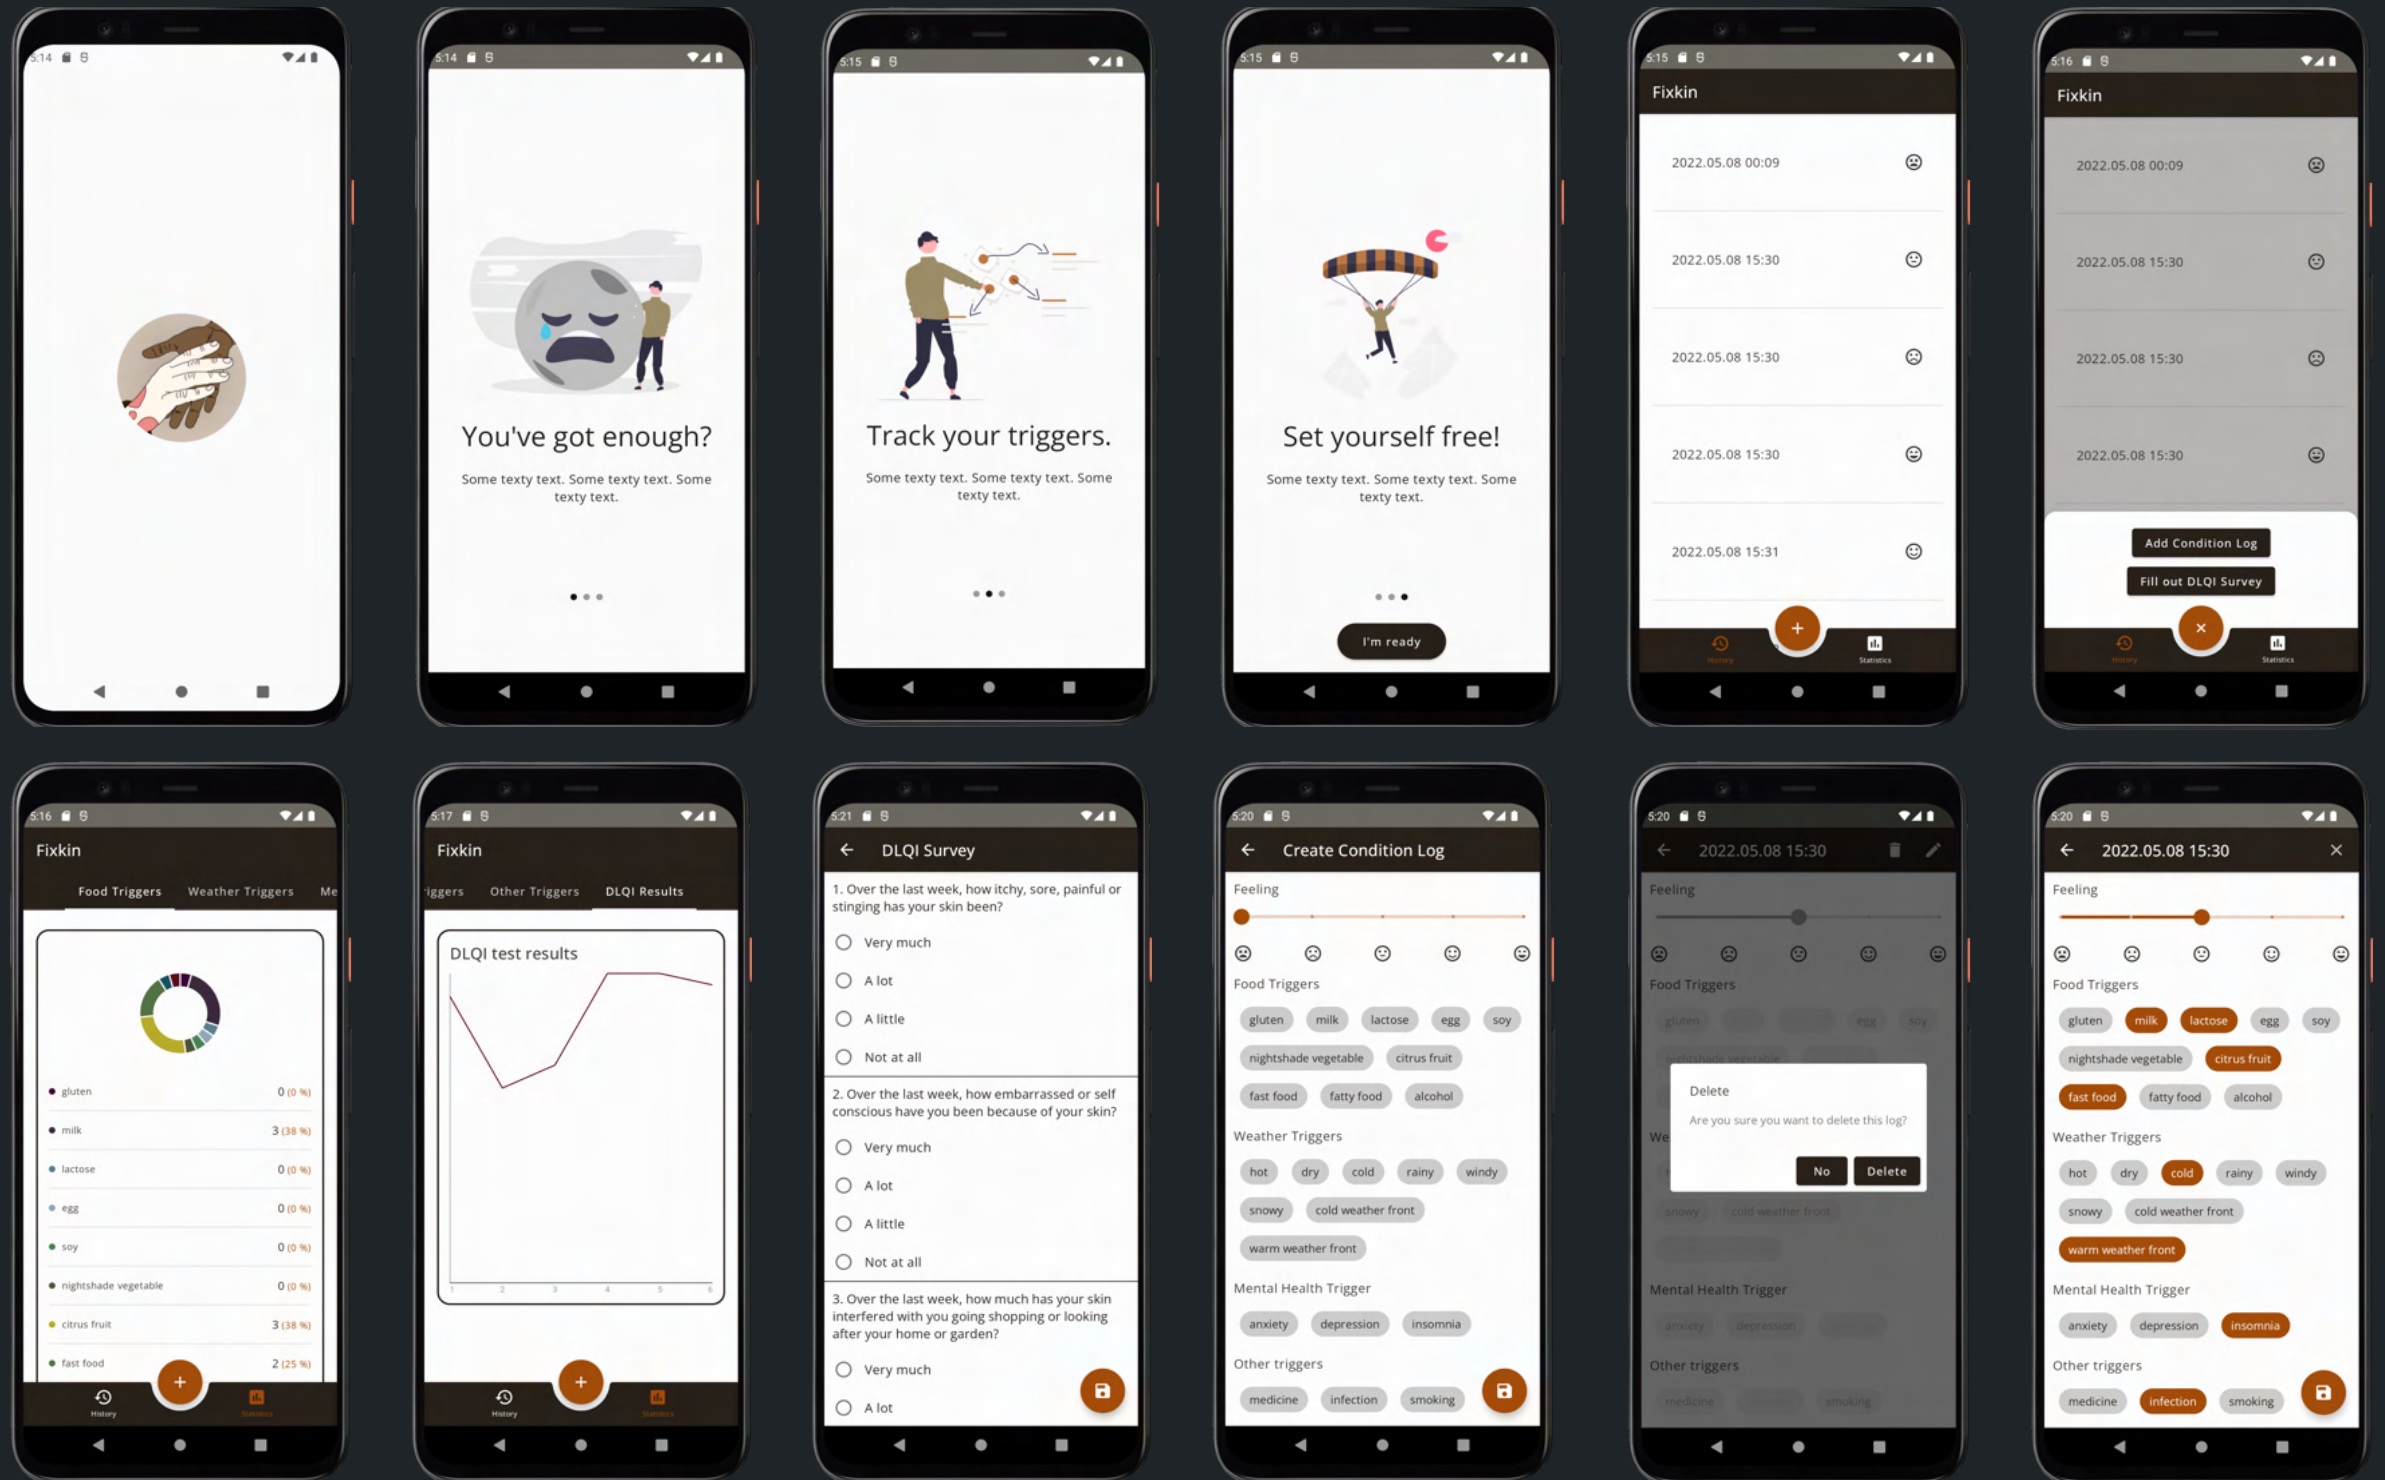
5:14

5:14

You've got enough?

Some texty text. Some texty text. Some texty text.

5:15

Track your triggers.

Some texty text. Some texty text. Some texty text.

5:15

Set yourself free!

Some texty text. Some texty text. Some texty text.

I'm ready

5:15

Fixkin

2022.05.08 00:09

2022.05.08 15:30

2022.05.08 15:30

2022.05.08 15:30

2022.05.08 15:31

History

Statistics

5:16

Fixkin

2022.05.08 00:09

2022.05.08 15:30

2022.05.08 15:30

2022.05.08 15:30

Add Condition Log

Fill out DLQI Survey

History

Statistics

5:16

Fixkin

Food Triggers | Weather Triggers | Me

| | |
|---|---|
| gluten | 0 (0 %) |
| milk | 3 (38 %) |
| lactose | 0 (0 %) |
| egg | 0 (0 %) |
| soy | 0 (0 %) |
| nightshade vegetable | 0 (0 %) |
| citrus fruit | 3 (38 %) |
| fast food | 2 (25 %) |

History

Statistics

5:17

Fixkin

iggers | Other Triggers | DLQI Results

DLQI test results

1 2 3 4 5 6

History

Statistics

5:21

DLQI Survey

1. Over the last week, how itchy, sore, painful or stinging has your skin been?

Very much
A lot
A little
Not at all

2. Over the last week, how embarrassed or self conscious have you been because of your skin?

Very much
A lot
A little
Not at all

3. Over the last week, how much has your skin interfered with you going shopping or looking after your home or garden?

Very much
A lot

5:20

Create Condition Log

Feeling

Food Triggers

gluten milk lactose egg soy
nightshade vegetable citrus fruit
fast food fatty food alcohol

Weather Triggers

hot dry cold rainy windy
snowy cold weather front
warm weather front

Mental Health Trigger

anxiety depression insomnia

Other triggers

medicine infection smoking

5:20

2022.05.08 15:30

Feeling

Food Triggers

gluten egg soy

nightshade vegetable

We

Delete

Are you sure you want to delete this log?

No Delete

snowy cold weather front

Mental Health Trigger

anxiety depression

Other triggers

medicine smoking

5:20

2022.05.08 15:30

Feeling

Food Triggers

gluten milk lactose egg soy
nightshade vegetable citrus fruit
fast food fatty food alcohol

Weather Triggers

hot dry cold rainy windy
snowy cold weather front
warm weather front

Mental Health Trigger

anxiety depression insomnia

Other triggers

medicine infection smoking